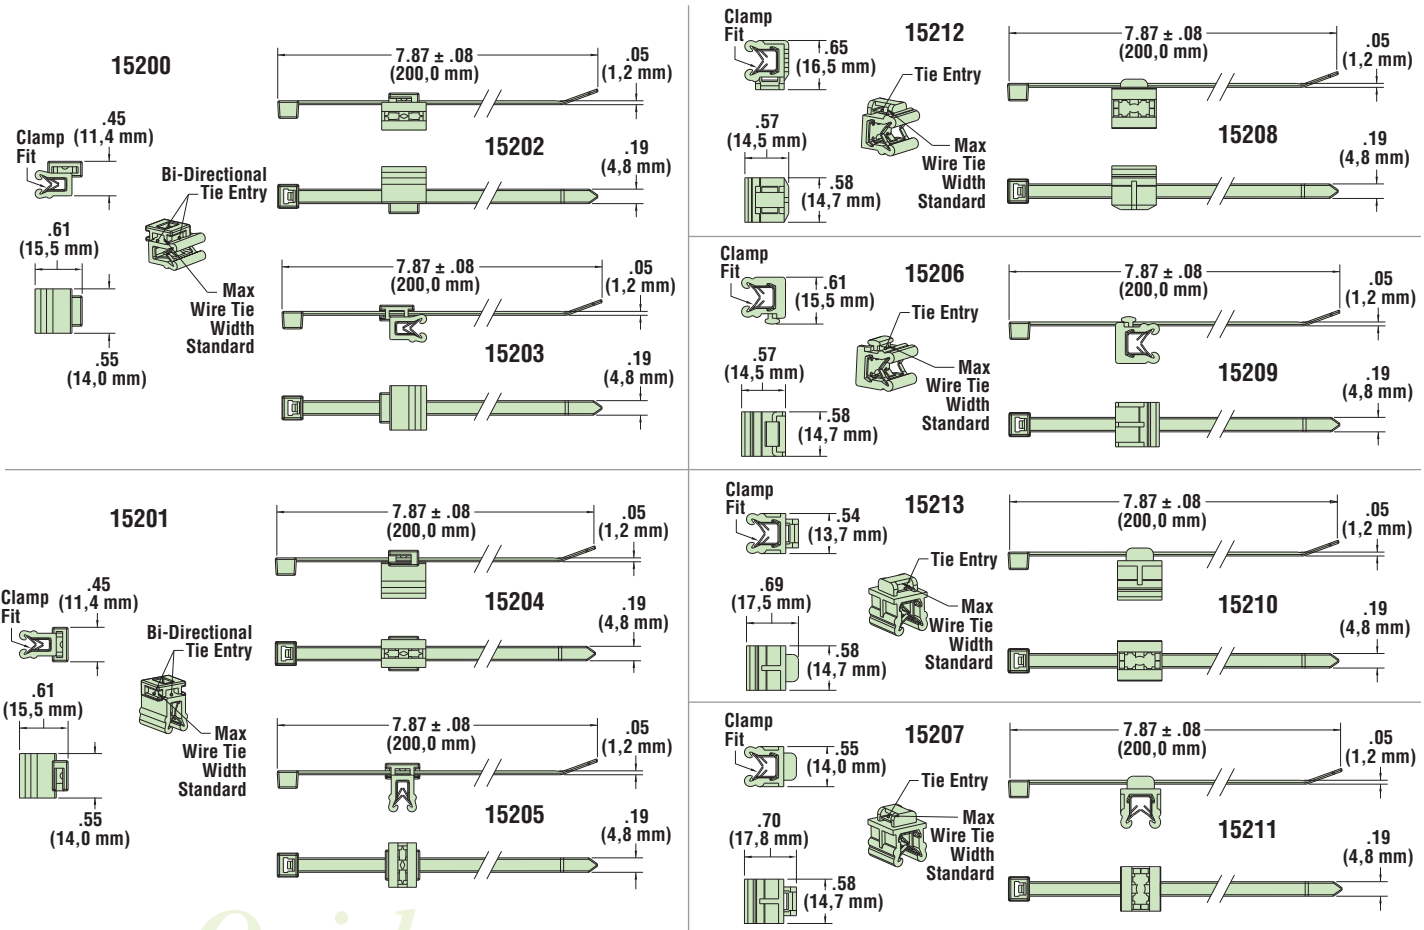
15200

Clamp Fit

.45 (11,4 mm)

.61 (15,5 mm)

.55 (14,0 mm)

Bi-Directional Tie Entry

Max Wire Tie Width Standard

7.87 ± .08 (200,0 mm)

.05 (1,2 mm)

15202

.19 (4,8 mm)

7.87 ± .08 (200,0 mm)

.05 (1,2 mm)

15203

.19 (4,8 mm)

Clamp Fit

.65 (16,5 mm)

15212

Tie Entry

.57 (14,5 mm)

.58 (14,7 mm)

Max Wire Tie Width Standard

7.87 ± .08 (200,0 mm)

.05 (1,2 mm)

15208

.19 (4,8 mm)

Clamp Fit

.61 (15,5 mm)

15206

Tie Entry

.57 (14,5 mm)

.58 (14,7 mm)

Max Wire Tie Width Standard

7.87 ± .08 (200,0 mm)

.05 (1,2 mm)

15209

.19 (4,8 mm)

15201

Clamp Fit

.45 (11,4 mm)

.61 (15,5 mm)

.55 (14,0 mm)

Bi-Directional Tie Entry

Max Wire Tie Width Standard

7.87 ± .08 (200,0 mm)

.05 (1,2 mm)

15204

.19 (4,8 mm)

7.87 ± .08 (200,0 mm)

.05 (1,2 mm)

15205

.19 (4,8 mm)

Clamp Fit

.54 (13,7 mm)

15213

Tie Entry

.69 (17,5 mm)

.58 (14,7 mm)

Max Wire Tie Width Standard

7.87 ± .08 (200,0 mm)

.05 (1,2 mm)

15210

.19 (4,8 mm)

Clamp Fit

.55 (14,0 mm)

15207

Tie Entry

.70 (17,8 mm)

.58 (14,7 mm)

Max Wire Tie Width Standard

7.87 ± .08 (200,0 mm)

.05 (1,2 mm)

15211

.19 (4,8 mm)